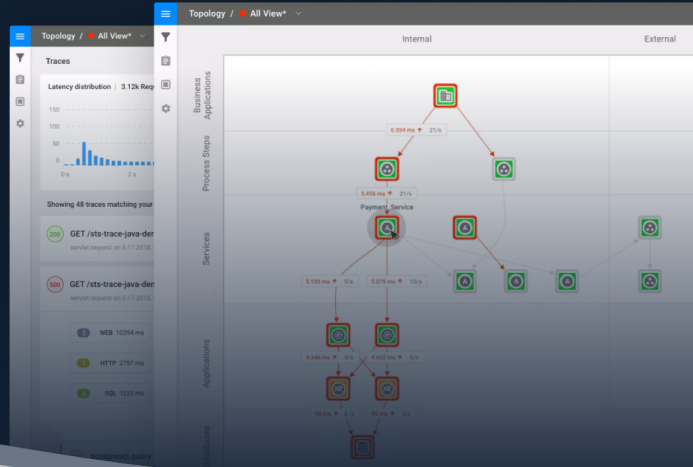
Topology / All View*

Traces

Latency distribution | 3.12k Req

150

100

50

0

0 s

2 s

Showing 48 traces matching your

200 GET /sts-trace-java-dem

servlet.request on 5.17.2018,

500 GET /sts-trace-java-dem

servlet.request on 5.17.2018,

WEB 10294 ms

HTTP 2757 ms

SQL 1233 ms

Topology / All View*

Internal

External

Business Applications

Process Steps

Services

Applications

6.034 ms 21/s

5.456 ms 21/s

Payment Service

5.169 ms 5/s

5.076 ms 10/s

4.848 ms 5/s

4.623 ms 4/s